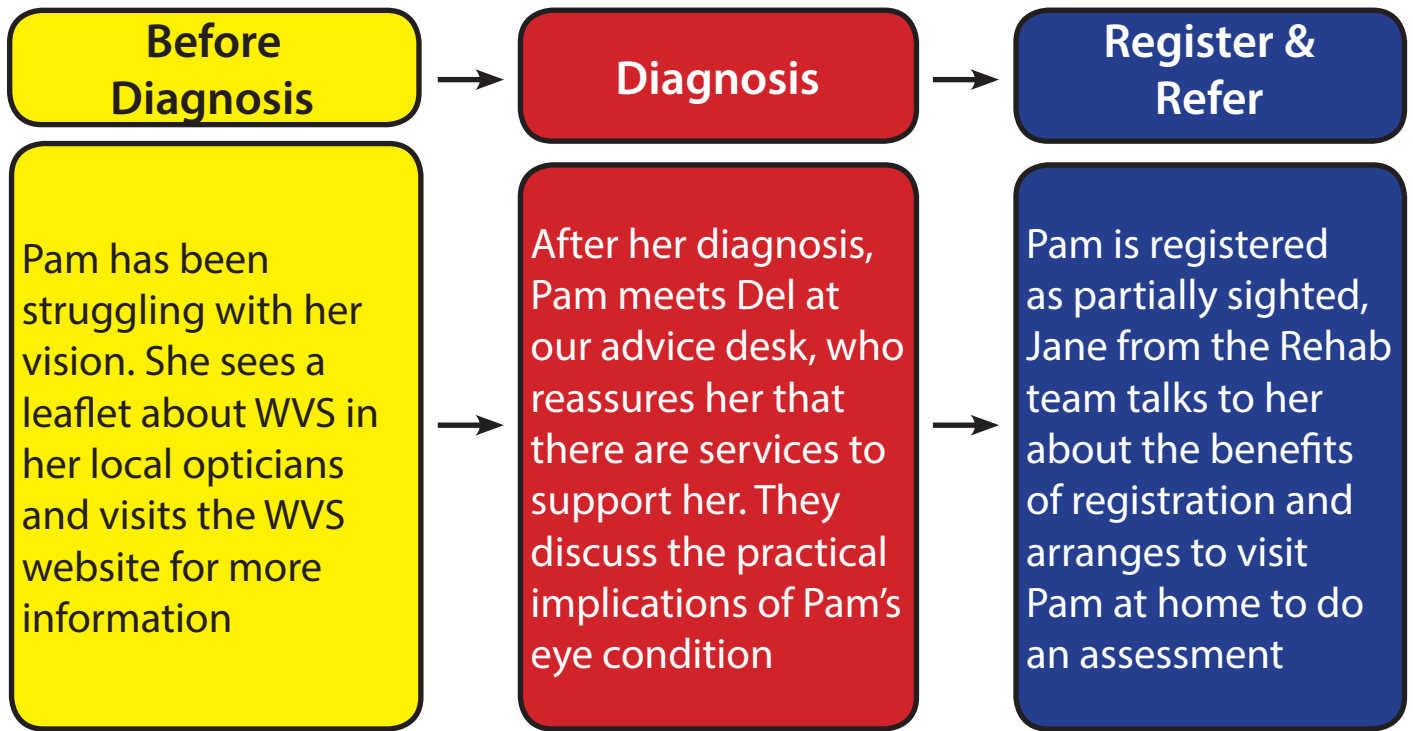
Before Diagnosis

Diagnosis

Register & Refer

Pam has been struggling with her vision. She sees a leaflet about WVS in her local opticians and visits the WVS website for more information

After her diagnosis, Pam meets Del at our advice desk, who reassures her that there are services to support her. They discuss the practical implications of Pam's eye condition

Pam is registered as partially sighted, Jane from the Rehab team talks to her about the benefits of registration and arranges to visit Pam at home to do an assessment